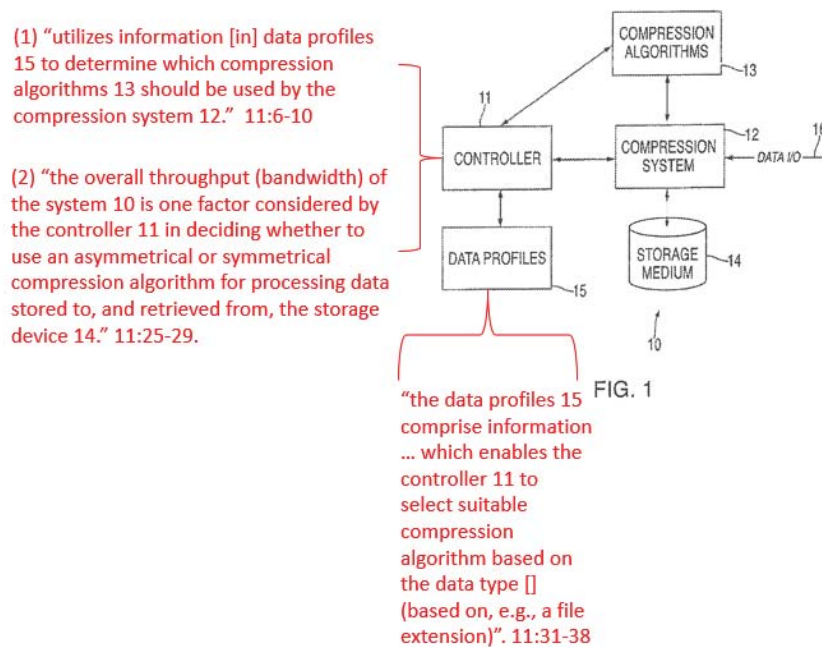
(1) “utilizes information [in] data profiles 15 to determine which compression algorithms 13 should be used by the compression system 12.” 11:6-10

(2) “the overall throughput (bandwidth) of the system 10 is one factor considered by the controller 11 in deciding whether to use an asymmetrical or symmetrical compression algorithm for processing data stored to, and retrieved from, the storage device 14.” 11:25-29.

COMPRESSION ALGORITHMS

13

11

12

16

CONTROLLER

COMPRESSION SYSTEM

DATA I/O

DATA PROFILES

STORAGE MEDIUM

14

15

10

FIG. 1

“the data profiles 15 comprise information … which enables the controller 11 to select suitable compression algorithm based on the data type [] (based on, e.g., a file extension)”. 11:31-38